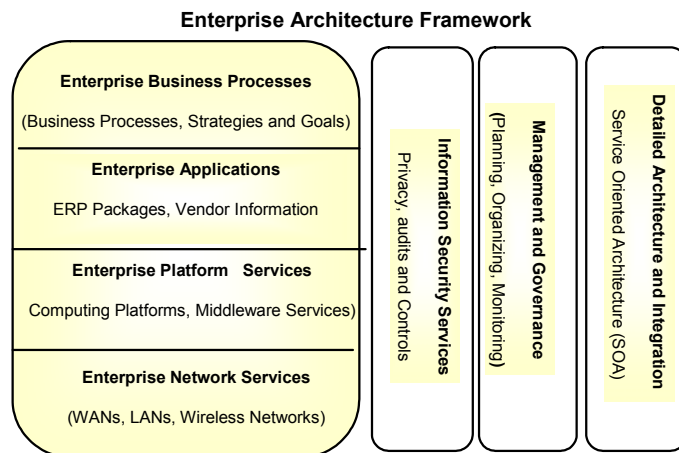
Enterprise Architecture Framework

Enterprise Business Processes

(Business Processes, Strategies and Goals)

Enterprise Applications

ERP Packages, Vendor Information

Enterprise Platform Services

Computing Platforms, Middleware Services)

Enterprise Network Services

(WANs, LANs, Wireless Networks)

Information Security Services

Privacy, audits and Controls

Management and Governance

(Planning, Organizing, Monitoring)

Detailed Architecture and Integration

Service Oriented Architecture (SOA)